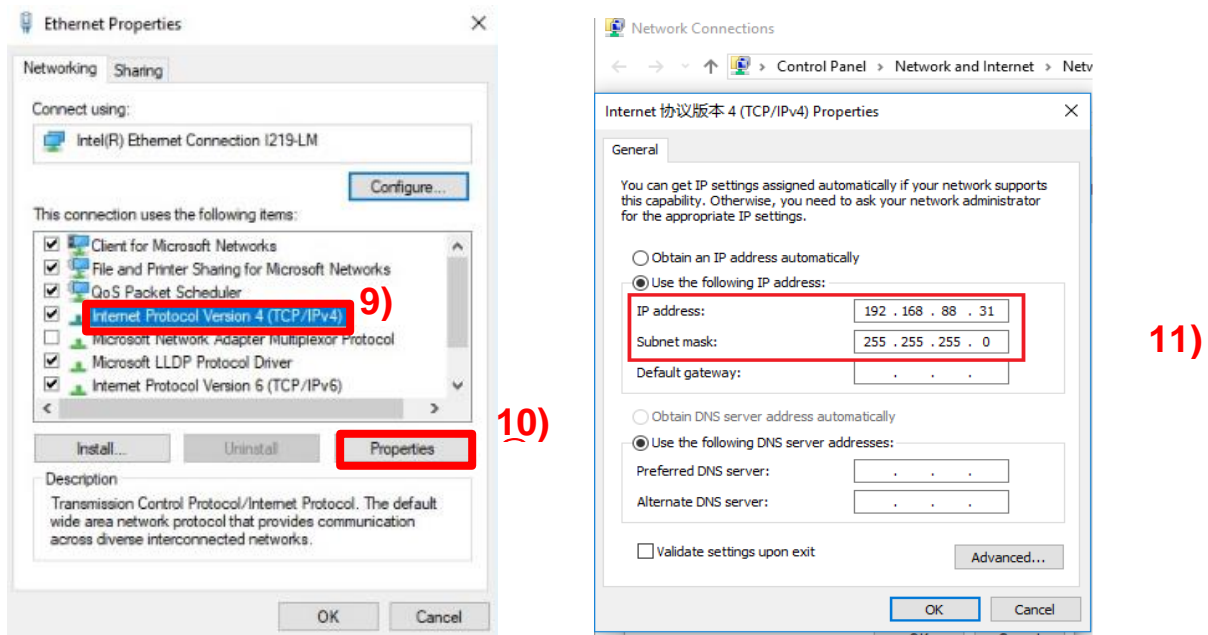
Ethernet Properties

Networking Sharing

Connect using:

Intel(R) Ethernet Connection I219-LM

Configure...

This connection uses the following items:

Client for Microsoft Networks
File and Printer Sharing for Microsoft Networks
QoS Packet Scheduler
Internet Protocol Version 4 (TCP/IPv4)
Microsoft Network Adapter Multiplexor Protocol
Microsoft LLDP Protocol Driver
Internet Protocol Version 6 (TCP/IPv6)

9)

Install... Uninstall Properties

10)

Description

Transmission Control Protocol/Internet Protocol. The default wide area network protocol that provides communication across diverse interconnected networks.

OK Cancel

Network Connections

Control Panel > Network and Internet > Netw

Internet 协议版本 4 (TCP/IPv4) Properties

General

You can get IP settings assigned automatically if your network supports this capability. Otherwise, you need to ask your network administrator for the appropriate IP settings.

Obtain an IP address automatically

Use the following IP address:

IP address: 192 . 168 . 88 . 31

Subnet mask: 255 . 255 . 255 . 0

Default gateway: . . .

Obtain DNS server address automatically

Use the following DNS server addresses:

Preferred DNS server: . . .

Alternate DNS server: . . .

Validate settings upon exit

Advanced...

OK Cancel

11)